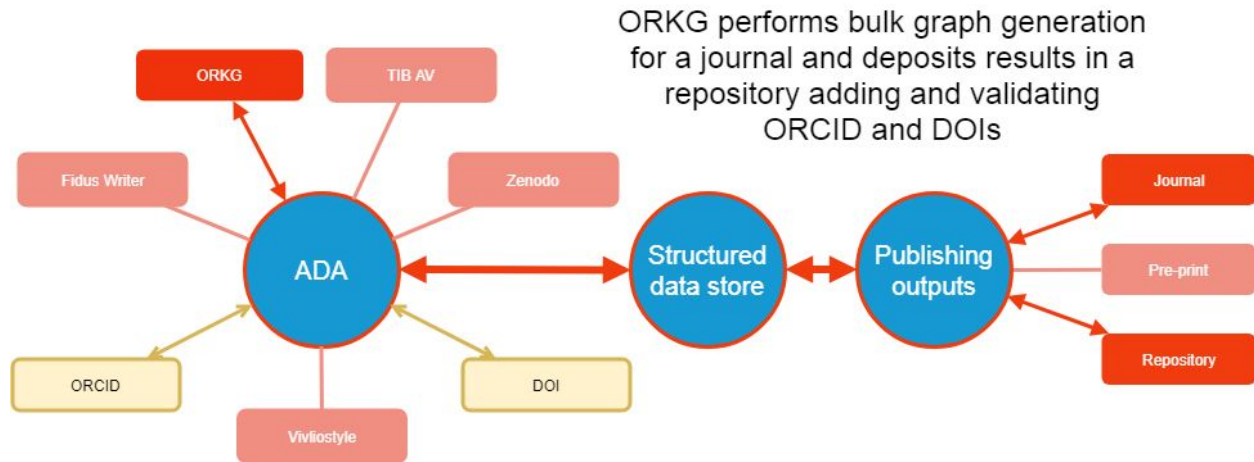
ORKG performs bulk graph generation for a journal and deposits results in a repository adding and validating ORCID and DOIs

ORKG

TIB AV

Fidus Writer

Zenodo

ADA

ORCID

DOI

Vivliostyle

Structured data store

Publishing outputs

Journal

Pre-print

Repository